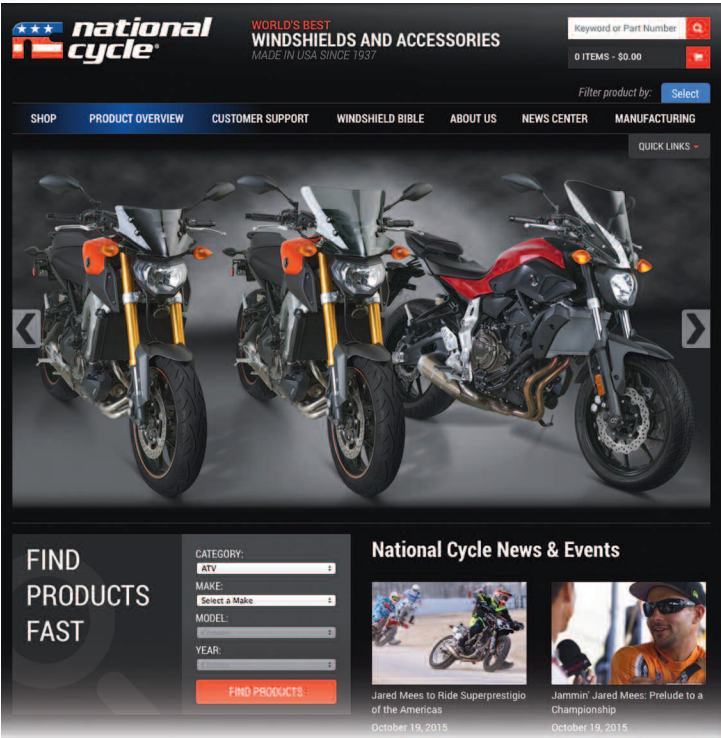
national cycle®

WORLD'S BEST
WINDSHIELDS AND ACCESSORIES
MADE IN USA SINCE 1937

Keyword or Part Number

0 ITEMS - $0.00

Filter product by: Select

SHOP | PRODUCT OVERVIEW | CUSTOMER SUPPORT | WINDSHIELD BIBLE | ABOUT US | NEWS CENTER | MANUFACTURING

QUICK LINKS

FIND PRODUCTS FAST

CATEGORY:
ATV
MAKE:
Select a Make
MODEL:
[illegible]
YEAR:
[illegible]
FIND PRODUCTS

National Cycle News & Events

Jared Mees to Ride Superprestigio of the Americas
October 19, 2015

Jammin' Jared Mees: Prelude to a Championship
October 19, 2015